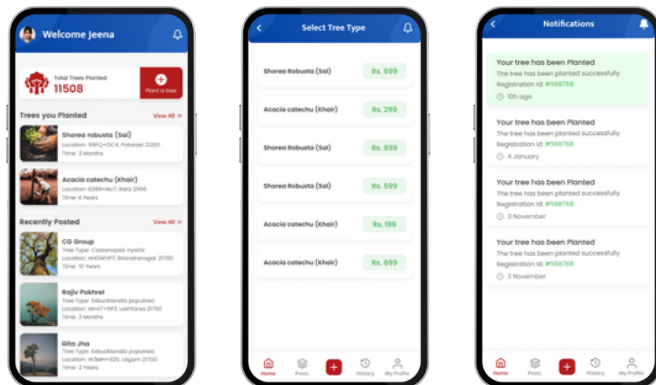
Welcome Jeena

Total Trees Planted
11508

Plant a tree

Trees you Planted
View All >

Shorea robusta (Sal)
Location: 59PQ+3C4, Pokhara 33200
Time: 3 Months

Acacia catechu (Khair)
Location: G369+WJ7, Rara 21106
Time: 4 Years

Recently Posted
View All >

CG Group
Tree Type: Castanopsis Hystrix
Location: VHGW+PF, Birendranagar 21700
Time: 10 Years

Rajiv Pokhrel
Tree Type: Exbucklandia populnea
Location: MH47+WF3, Lekhnath 21700
Time: 3 Years

Gita Jha
Tree Type: Exbucklandia populnea
Location: WOMH+925, Lagani 21700
Time: 4 Years

Select Tree Type

Shorea Robusta (Sal)
Rs. 699

Acacia catechu (Khair)
Rs. 299

Shorea Robusta (Sal)
Rs. 899

Shorea Robusta (Sal)
Rs. 599

Acacia catechu (Khair)
Rs. 199

Acacia catechu (Khair)
Rs. 699

Home
Posts
History
My Profile

Notifications

Your tree has been Planted
The tree has been planted successfully
Registration Id: #568768
10h ago

Your tree has been Planted
The tree has been planted successfully
Registration Id: #568768
4 January

Your tree has been Planted
The tree has been planted successfully
Registration Id: #568768
3 November

Your tree has been Planted
The tree has been planted successfully
Registration Id: #568768
3 November

Home
Posts
History
My Profile